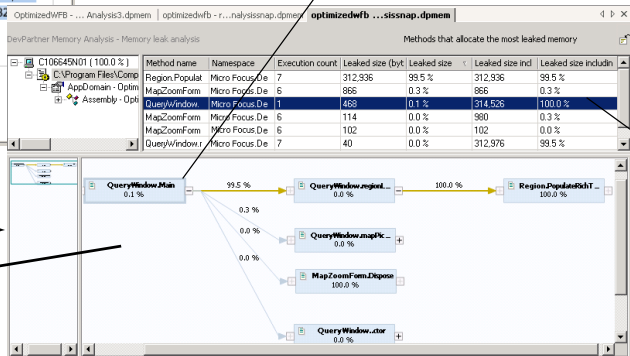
OptimizedWFB - ... Analysis3.dpmem | optimizedwfb - r...nalysissnap.dpmem | optimizedwfb ...sissnap.dpmem

DevPartner Memory Analysis - Memory leak analysis

Methods that allocate the most leaked memory

C106645N01 ( 100.0 % )
C:\Program Files\Comp
AppDomain - Optim
Assembly - Opti

| Method name | Namespace | Execution count | Leaked size (byt | Leaked size | Leaked size incl | Leaked size includin |
|---|---|---|---|---|---|---|
| Region.Populat | Micro Focus.De | 7 | 312,936 | 99.5 % | 312,936 | 99.5 % |
| MapZoomForm | Micro Focus.De | 6 | 866 | 0.3 % | 866 | 0.3 % |
| QueryWindow. | Micro Focus.De | 1 | 468 | 0.1 % | 314,526 | 100.0 % |
| MapZoomForm | Micro Focus.De | 6 | 114 | 0.0 % | 980 | 0.3 % |
| MapZoomForm | Micro Focus.De | 6 | 102 | 0.0 % | 102 | 0.0 % |
| QueryWindow.r | Micro Focus.De | 7 | 40 | 0.0 % | 32,976 | 99.5 % |

QueryWindow.Main
0.1 %

99.5 %
QueryWindow.regionL...
0.0 %

100.0 %
Region.PopulateRichT...
100.0 %

0.3 %
0.0 %
QueryWindow.mapPic...
0.0 %

0.0 %
MapZoomForm.Dispose
100.0 %

QueryWindow..ctor
0.0 %